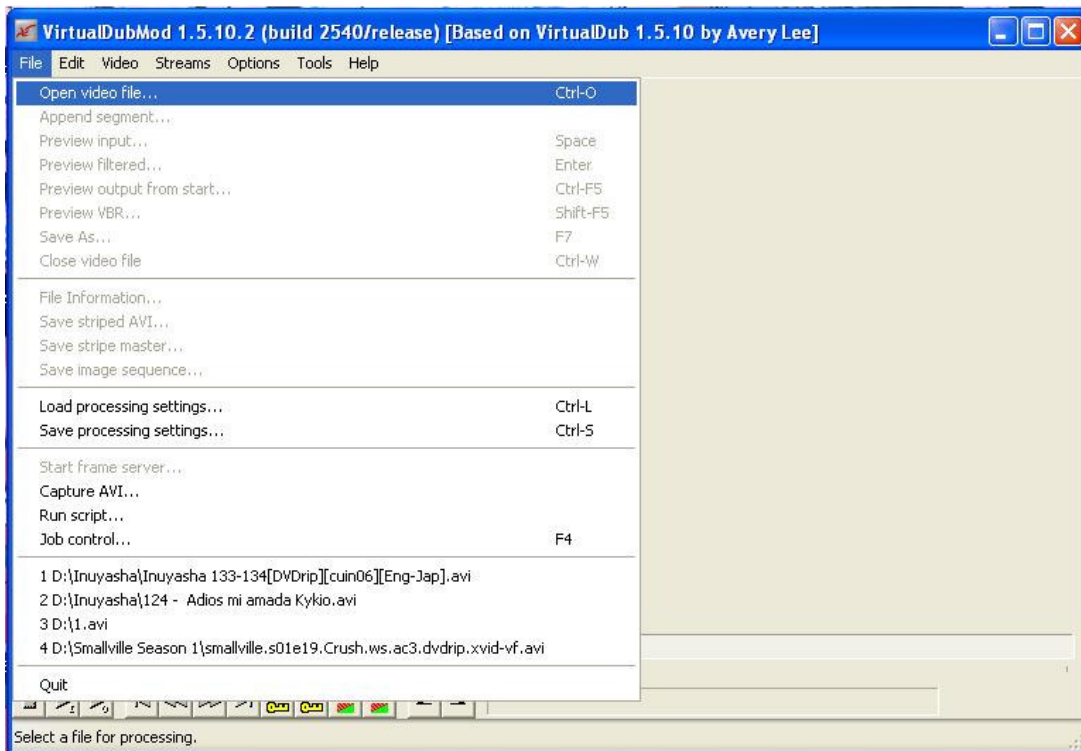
VirtualDubMod 1.5.10.2 (build 2540/release) [Based on VirtualDub 1.5.10 by Avery Lee]

File Edit Video Streams Options Tools Help

Open video file... Ctrl-O
Append segment...
Preview input... Space
Preview filtered... Enter
Preview output from start... Ctrl-F5
Preview VBR... Shift-F5
Save As... F7
Close video file Ctrl-W

File Information...
Save striped AVI...
Save stripe master...
Save image sequence...

Load processing settings... Ctrl-L
Save processing settings... Ctrl-S

Start frame server...
Capture AVI...
Run script...
Job control... F4

1 D:\Inuyasha\Inuyasha 133-134[DVDrip][cuin06][Eng-Jap].avi
2 D:\Inuyasha\124 - Adios mi amada Kykio.avi
3 D:\1.avi
4 D:\Smallville Season 1\smallville.s01e19.Crush.ws.ac3.dvdrip.xvid-vf.avi

Quit

Select a file for processing.